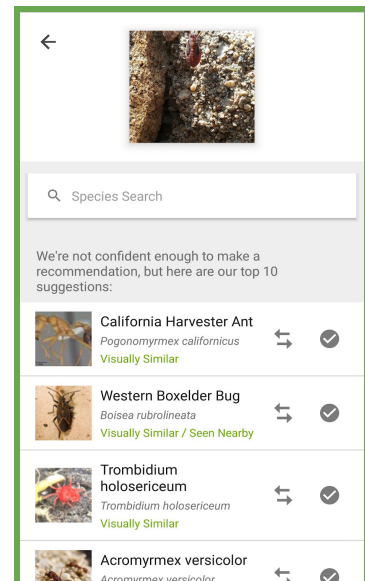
Species Search

We're not confident enough to make a recommendation, but here are our top 10 suggestions:

California Harvester Ant
Pogonomyrmex californicus
Visually Similar

Western Boxelder Bug
Boisea rubrolineata
Visually Similar / Seen Nearby

Trombidium holosericeum
Trombidium holosericeum
Visually Similar

Acromyrmex versicolor
Acromyrmex versicolor